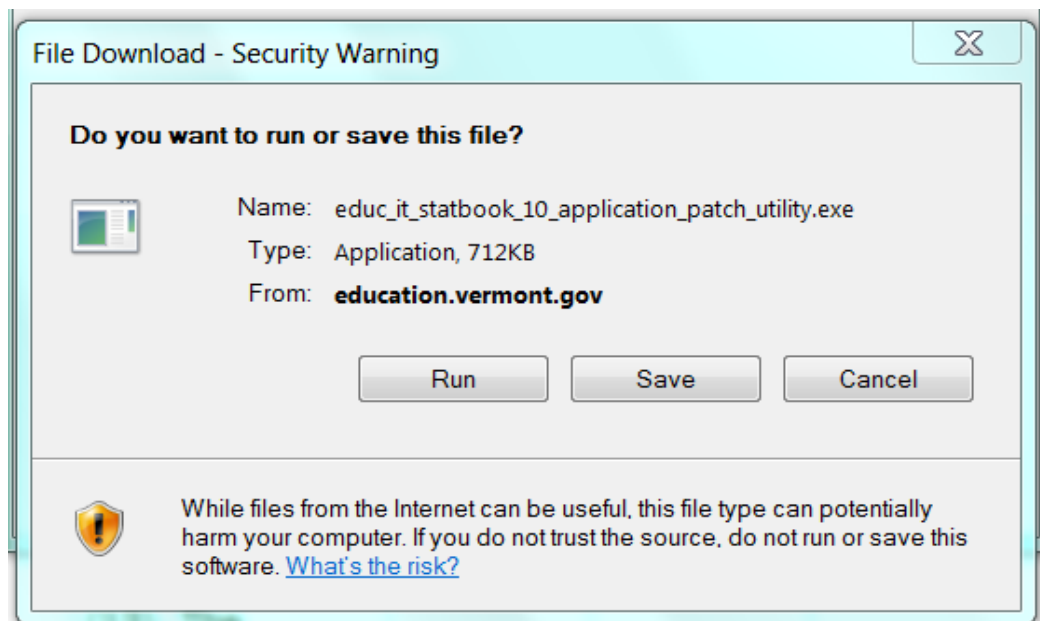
File Download - Security Warning

Do you want to run or save this file?

Name: educ_it_statbook_10_application_patch_utility.exe
Type: Application, 712KB
From: education.vermont.gov

Run Save Cancel

While files from the Internet can be useful, this file type can potentially harm your computer. If you do not trust the source, do not run or save this software. What's the risk?